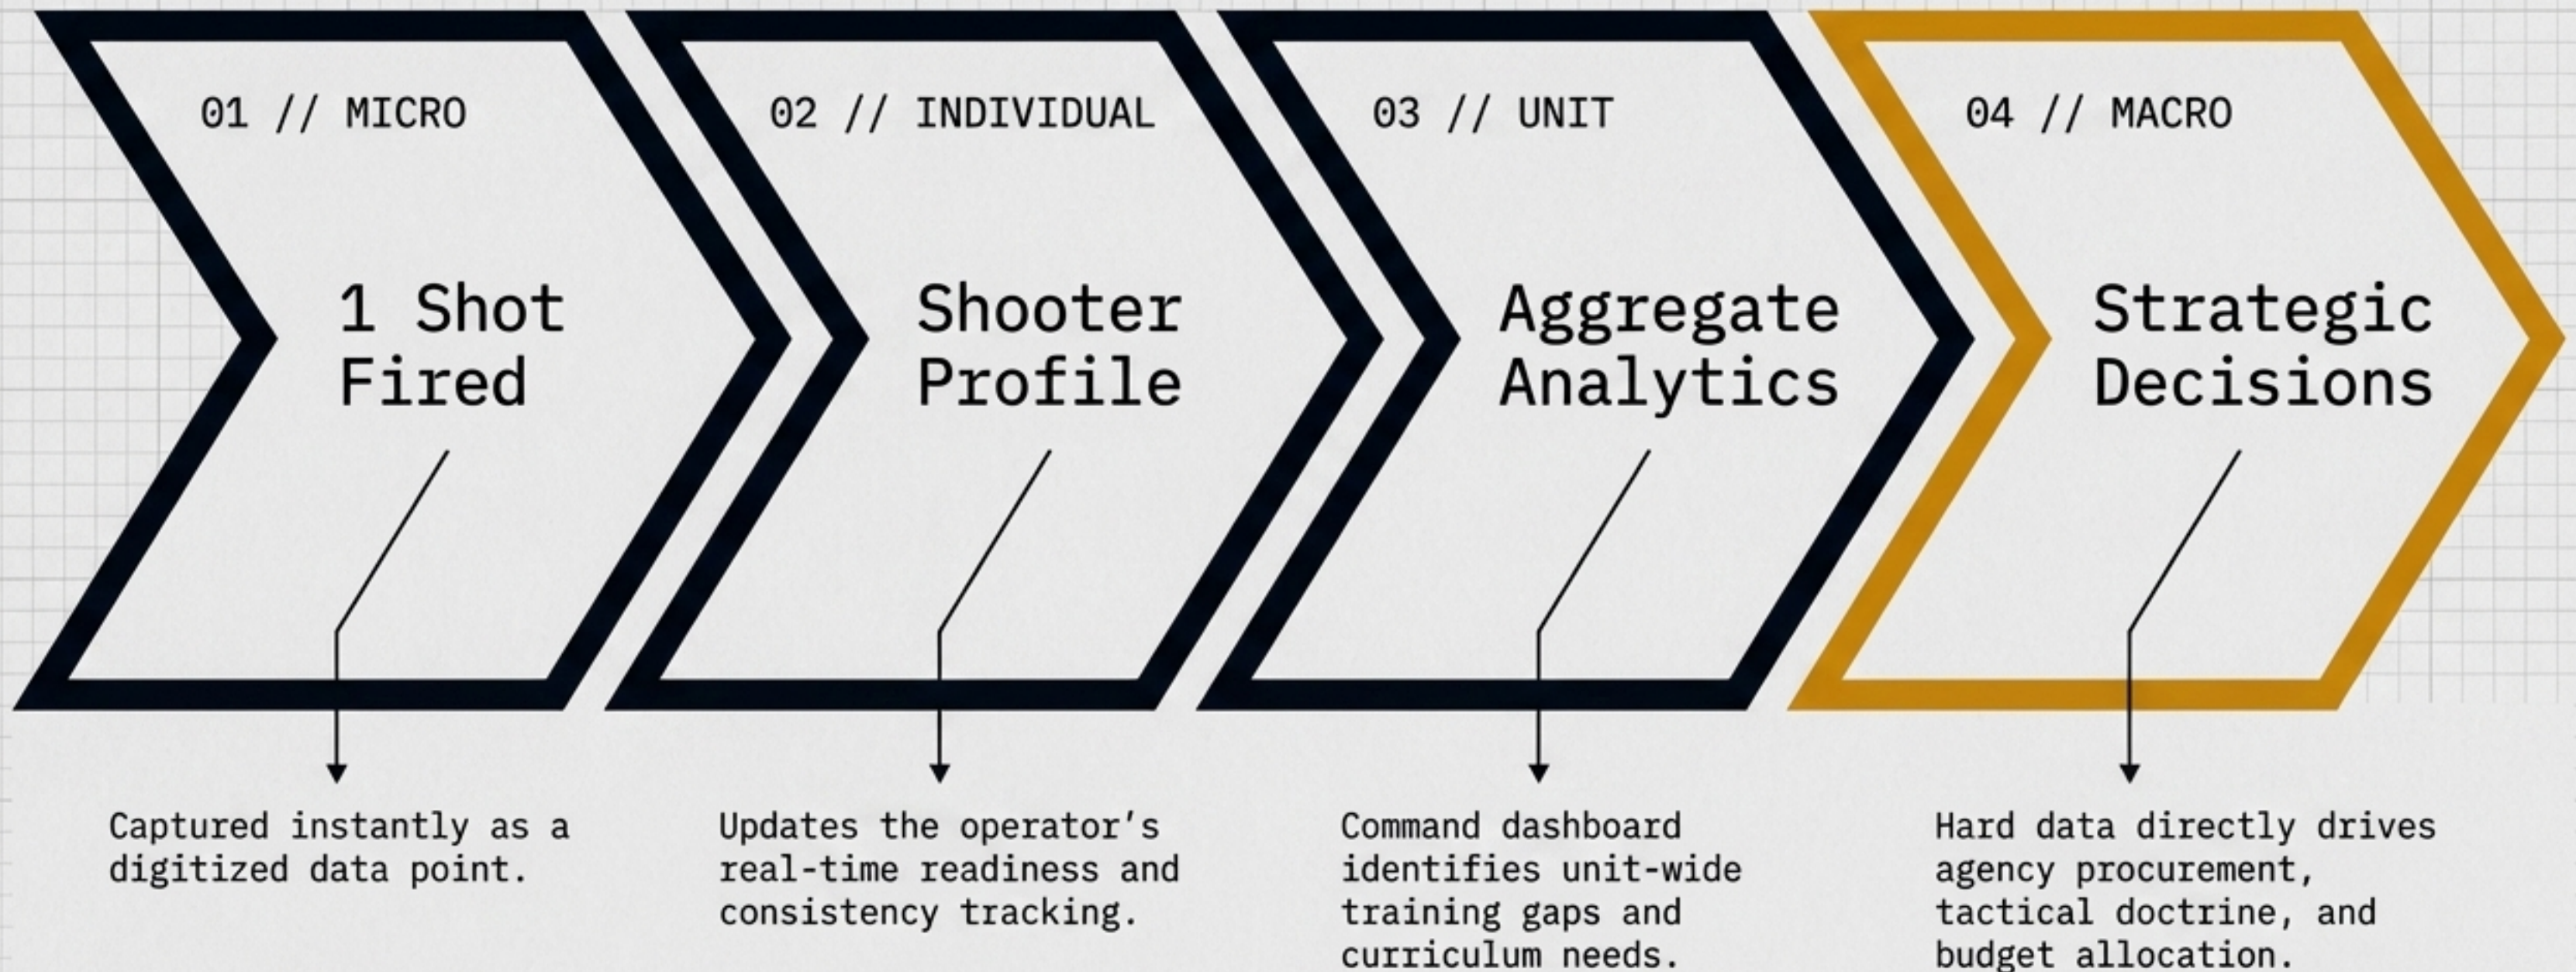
01 // MICRO

1 Shot Fired

Captured instantly as a digitized data point.

02 // INDIVIDUAL

Shooter Profile

Updates the operator's real-time readiness and consistency tracking.

03 // UNIT

Aggregate Analytics

Command dashboard identifies unit-wide training gaps and curriculum needs.

04 // MACRO

Strategic Decisions

Hard data directly drives agency procurement, tactical doctrine, and budget allocation.